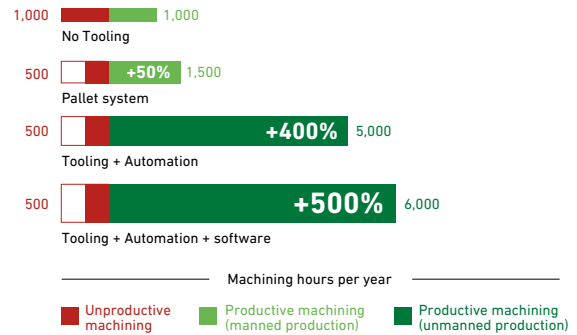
1,000 1,000
No Tooling

500 +50% 1,500
Pallet system

500 +400% 5,000
Tooling + Automation

500 +500% 6,000
Tooling + Automation + software

Machining hours per year

Unproductive machining
Productive machining (manned production)
Productive machining (unmanned production)